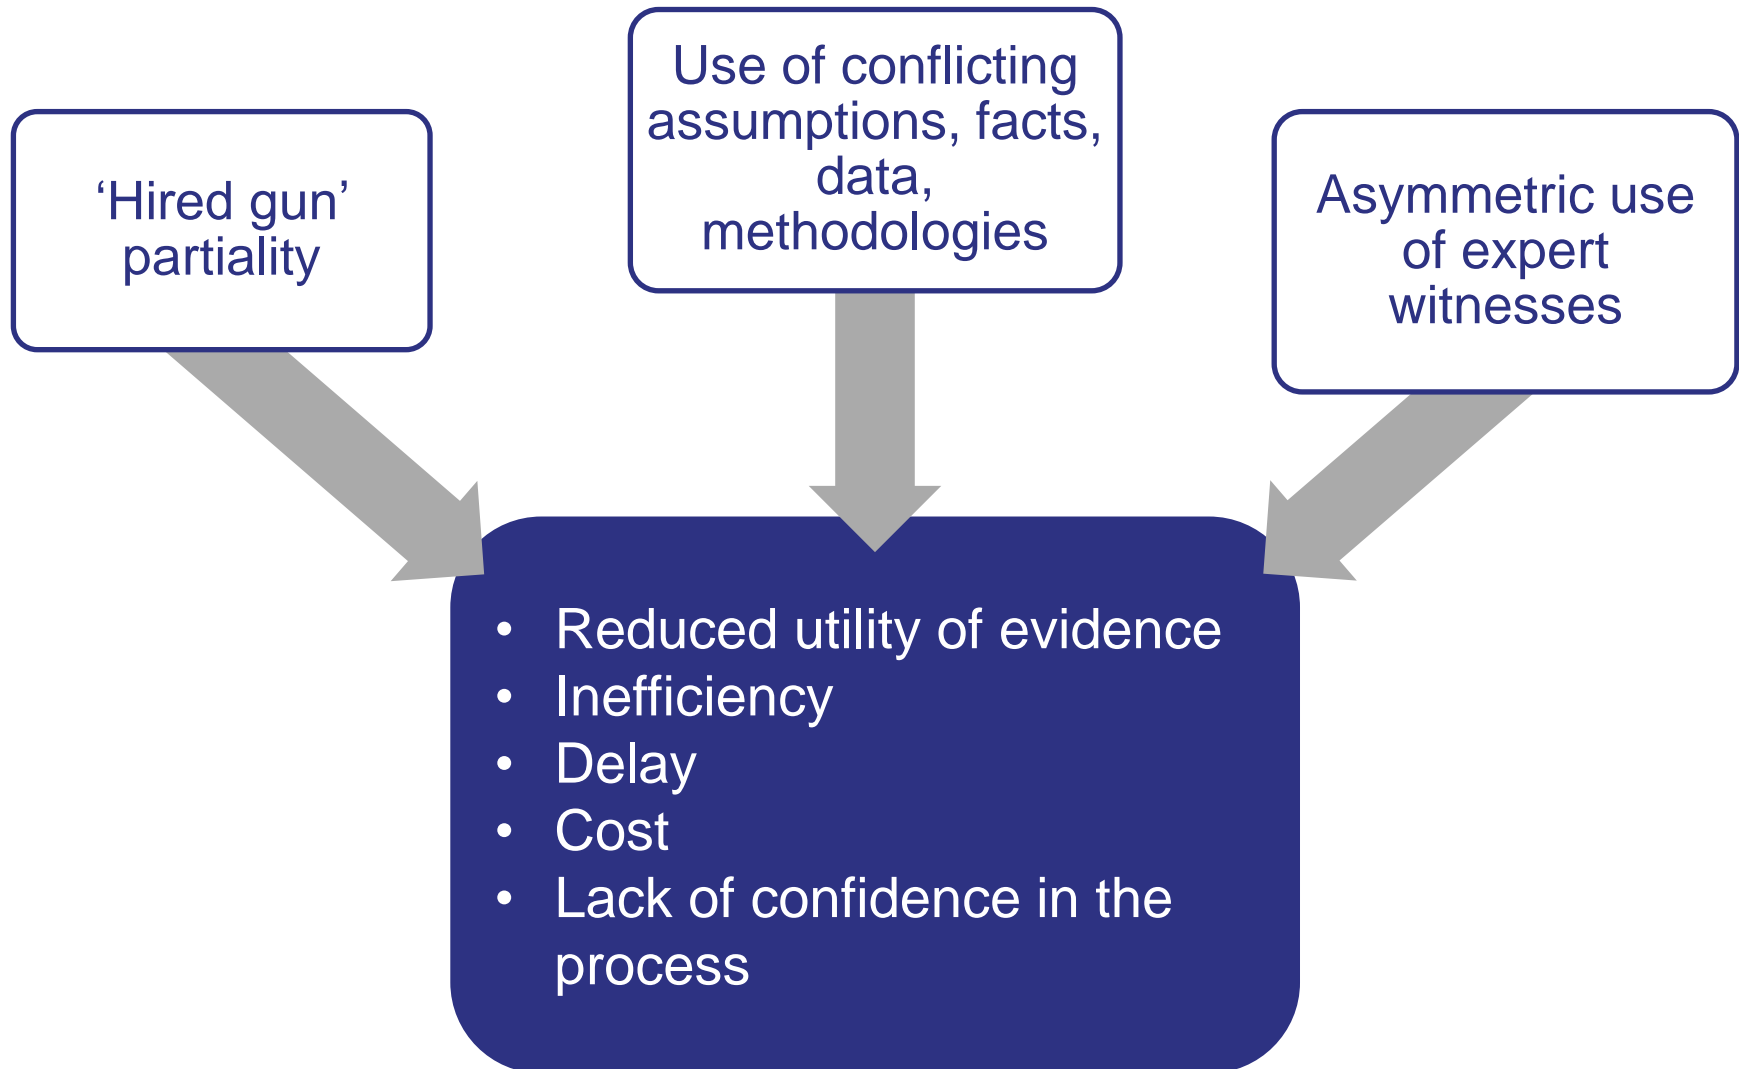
‘Hired gun’ partiality

Use of conflicting assumptions, facts, data, methodologies

Asymmetric use of expert witnesses

• Reduced utility of evidence
• Inefficiency
• Delay
• Cost
• Lack of confidence in the process